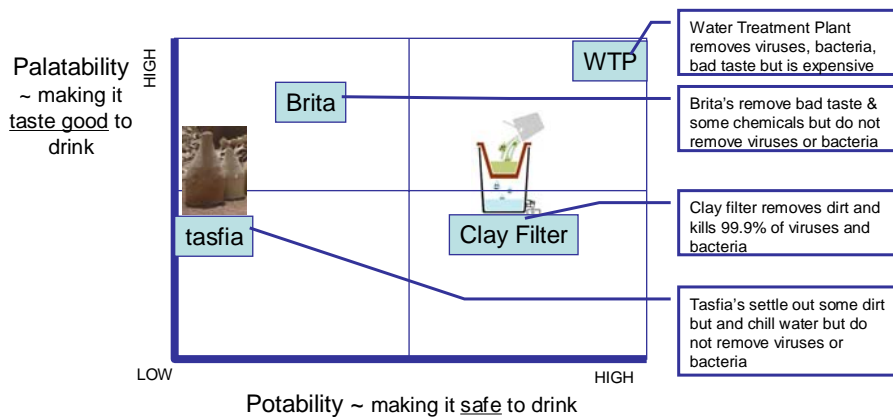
Palatability ~ making it taste good to drink

HIGH

WTP

Brita

tasfia

Clay Filter

Water Treatment Plant removes viruses, bacteria, bad taste but is expensive

Brita's remove bad taste & some chemicals but do not remove viruses or bacteria

Clay filter removes dirt and kills 99.9% of viruses and bacteria

Tasfia's settle out some dirt but and chill water but do not remove viruses or bacteria

LOW

HIGH

Potability ~ making it safe to drink